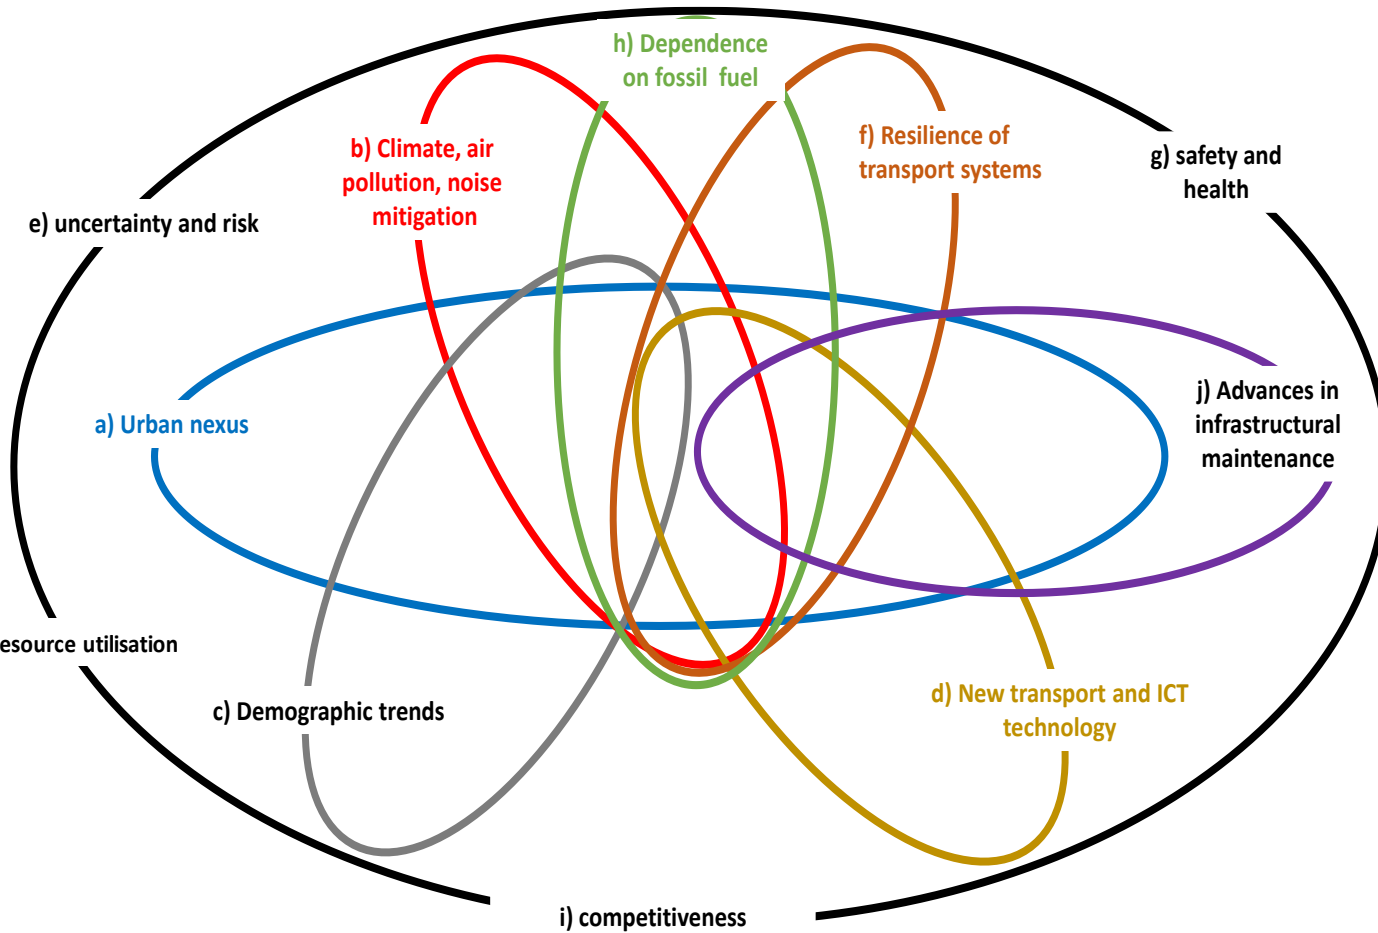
h) Dependence on fossil fuel

b) Climate, air pollution, noise mitigation

f) Resilience of transport systems

g) safety and health

e) uncertainty and risk

a) Urban nexus

j) Advances in infrastructural maintenance

esource utilisation

c) Demographic trends

d) New transport and ICT technology

i) competitiveness